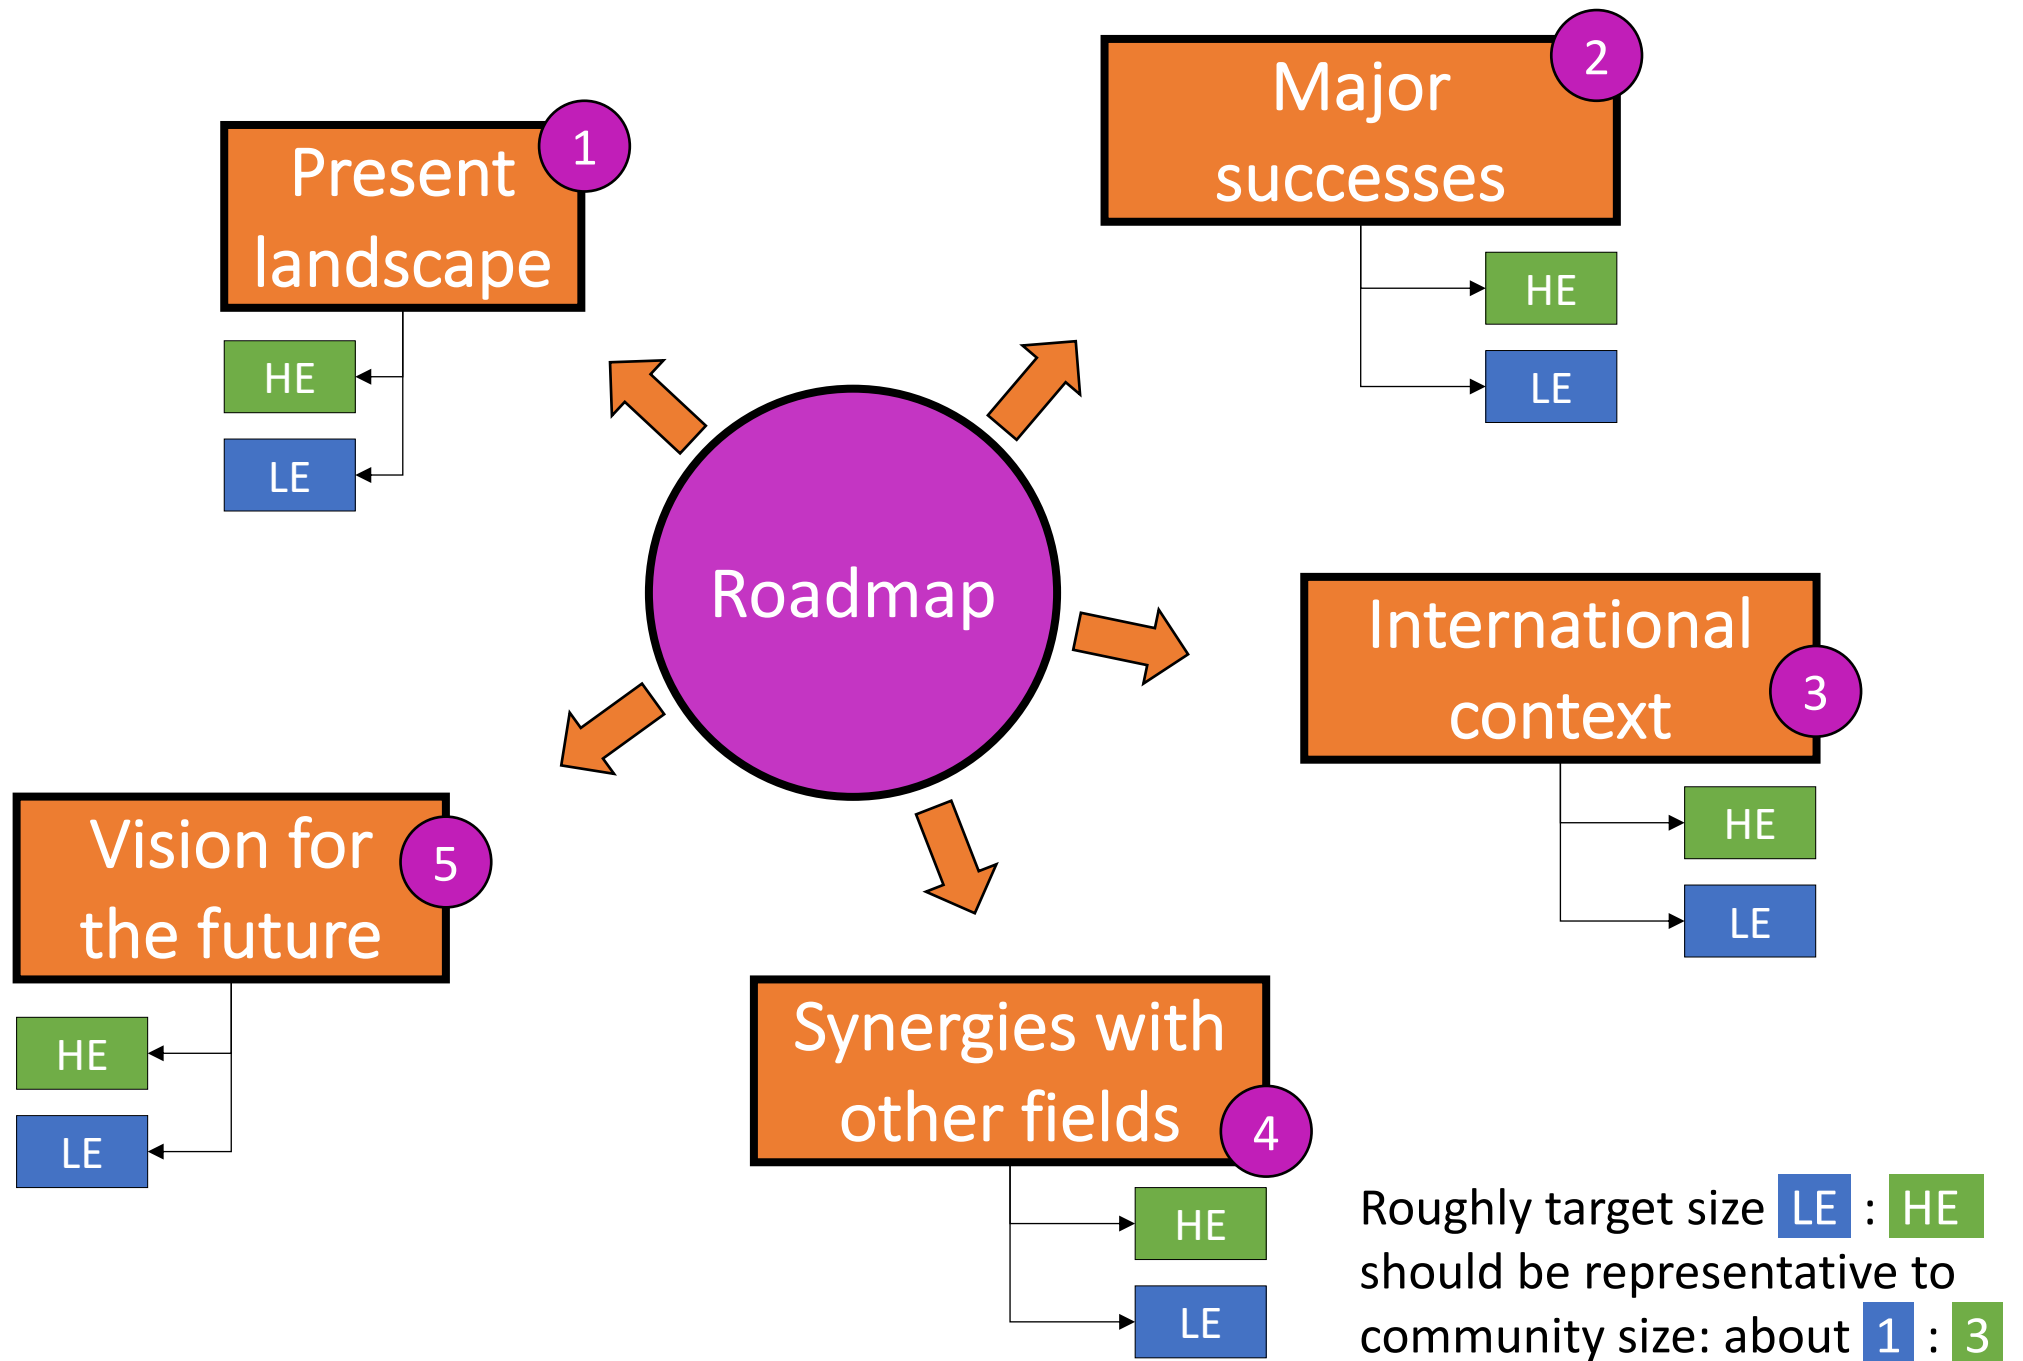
Present landscape
1
HE
LE

Major successes
2
HE
LE

Roadmap

International context
3
HE
LE

Vision for the future
5
HE
LE

Synergies with other fields
4
HE
LE

Roughly target size LE : HE should be representative to community size: about 1 : 3